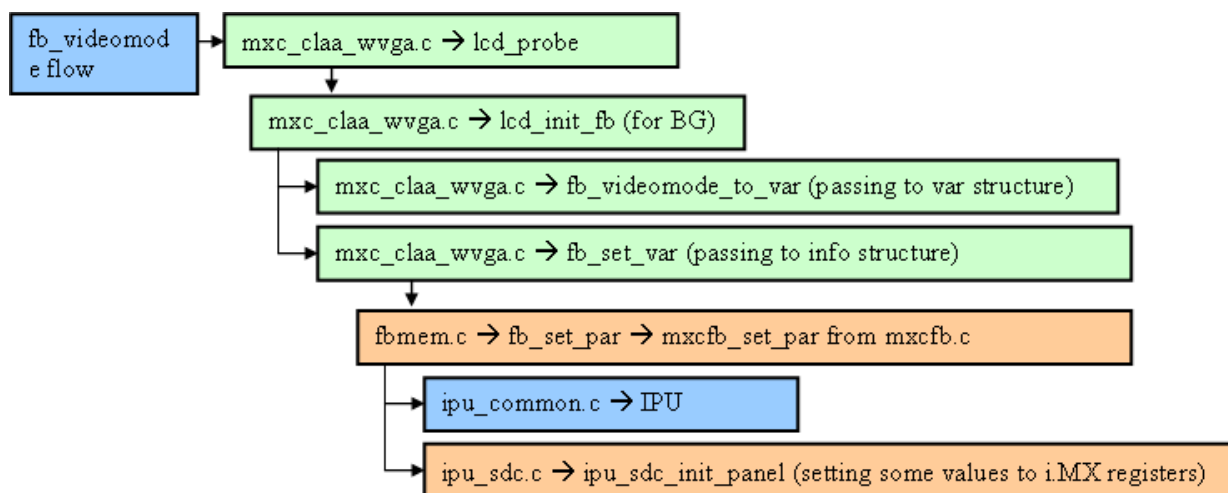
fb_videomode flow

mxc_claa_wvga.c → lcd_probe

mxc_claa_wvga.c → lcd_init_fb (for BG)

mxc_claa_wvga.c → fb_videomode_to_var (passing to var structure)

mxc_claa_wvga.c → fb_set_var (passing to info structure)

fbmem.c → fb_set_par → mxcfb_set_par from mxcfb.c

ipu_common.c → IPU

ipu_sdc.c → ipu_sdc_init_panel (setting some values to i.MX registers)